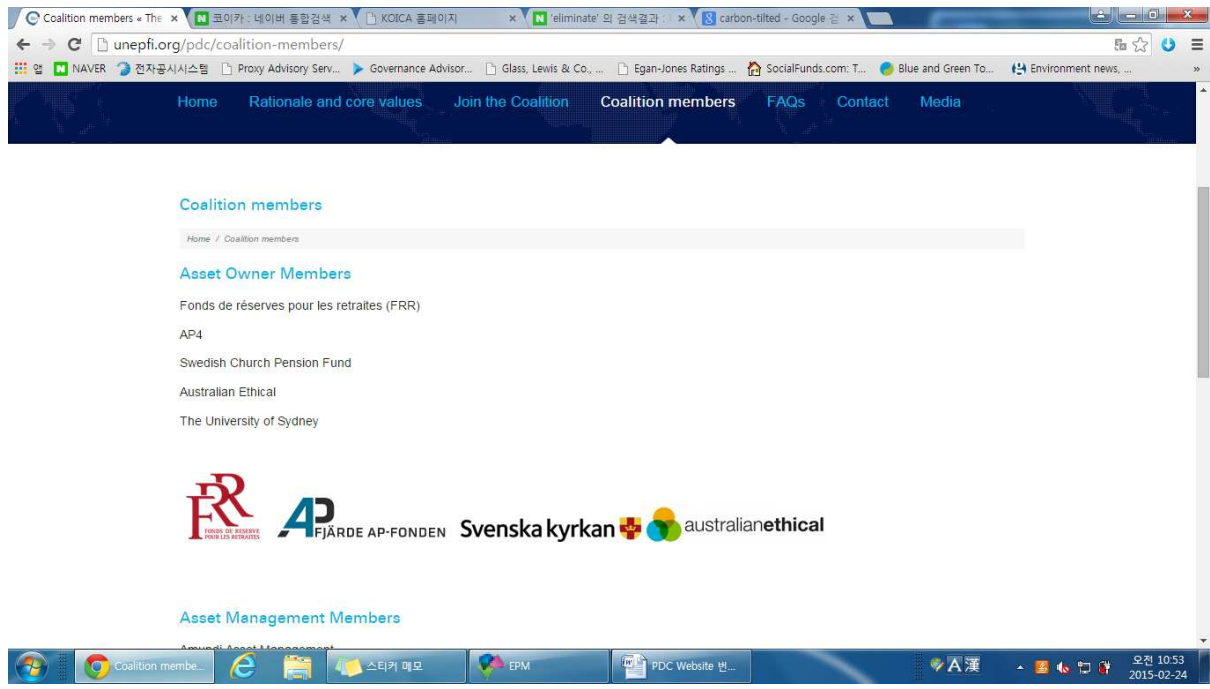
Coalition members « The ×
코이카 : 네이버 통합검색 ×
KOICA 홈페이지 ×
'eliminate' 의 검색결과 ×
carbon-tilted - Google 검 ×

unepfi.org/pdc/coalition-members/

앱 NAVER 전자공시시스템 Proxy Advisory Serv... Governance Advisor... Glass, Lewis & Co., ... Egan-Jones Ratings ... SocialFunds.com: T... Blue and Green To... Environment news, ...

Home Rationale and core values Join the Coalition Coalition members FAQs Contact Media

Coalition members

Home / Coalition members

Asset Owner Members

Fonds de réserves pour les retraites (FRR)

AP4

Swedish Church Pension Fund

Australian Ethical

The University of Sydney

FRR FONDS DE RESERVE POUR LES RETRAITES

AP FJÄRDE AP-FONDEN

Svenska kyrkan

australianethical

Asset Management Members

Amundi Asset Management

Coalition membe...
스티커 메모
EPM
PDC Website 번...
A 漢
오전 10:53
2015-02-24